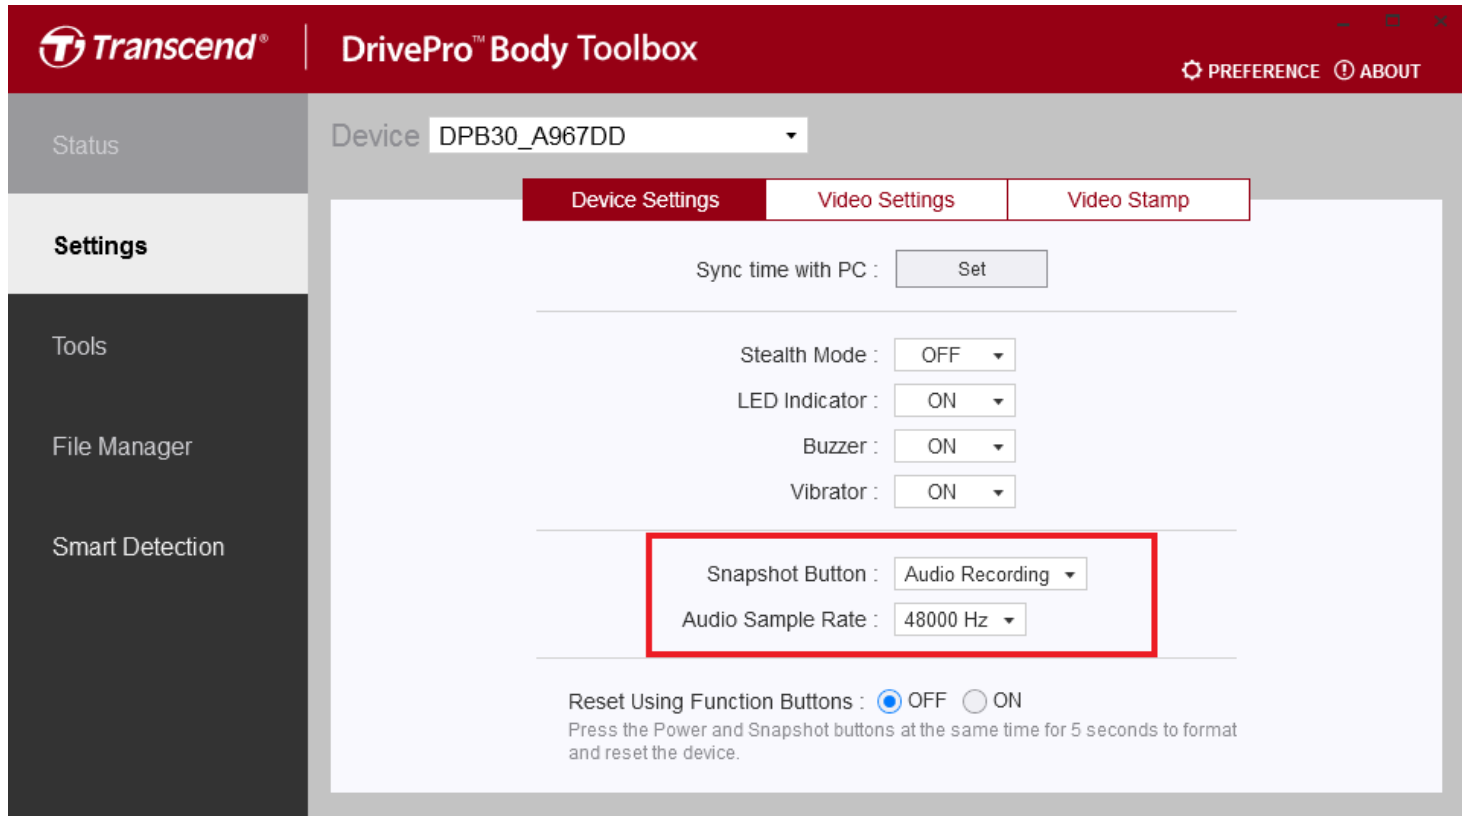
Transcend®

DrivePro™ Body Toolbox

PREFERENCE ABOUT

Status

Settings

Tools

File Manager

Smart Detection

Device DPB30_A967DD

Device Settings | Video Settings | Video Stamp

Sync time with PC : Set

Stealth Mode : OFF

LED Indicator : ON

Buzzer : ON

Vibrator : ON

Snapshot Button : Audio Recording

Audio Sample Rate : 48000 Hz

Reset Using Function Buttons : OFF ON

Press the Power and Snapshot buttons at the same time for 5 seconds to format and reset the device.